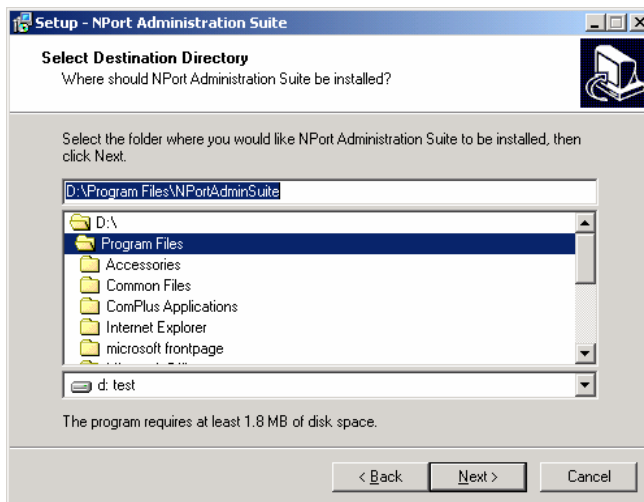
Setup - NPort Administration Suite

Select Destination Directory
Where should NPort Administration Suite be installed?

Select the folder where you would like NPort Administration Suite to be installed, then click Next.

D:\Program Files\NPortAdminSuite

D:\
Program Files
Accessories
Common Files
ComPlus Applications
Internet Explorer
microsoft frontpage

d: test

The program requires at least 1.8 MB of disk space.

< Back
Next >
Cancel